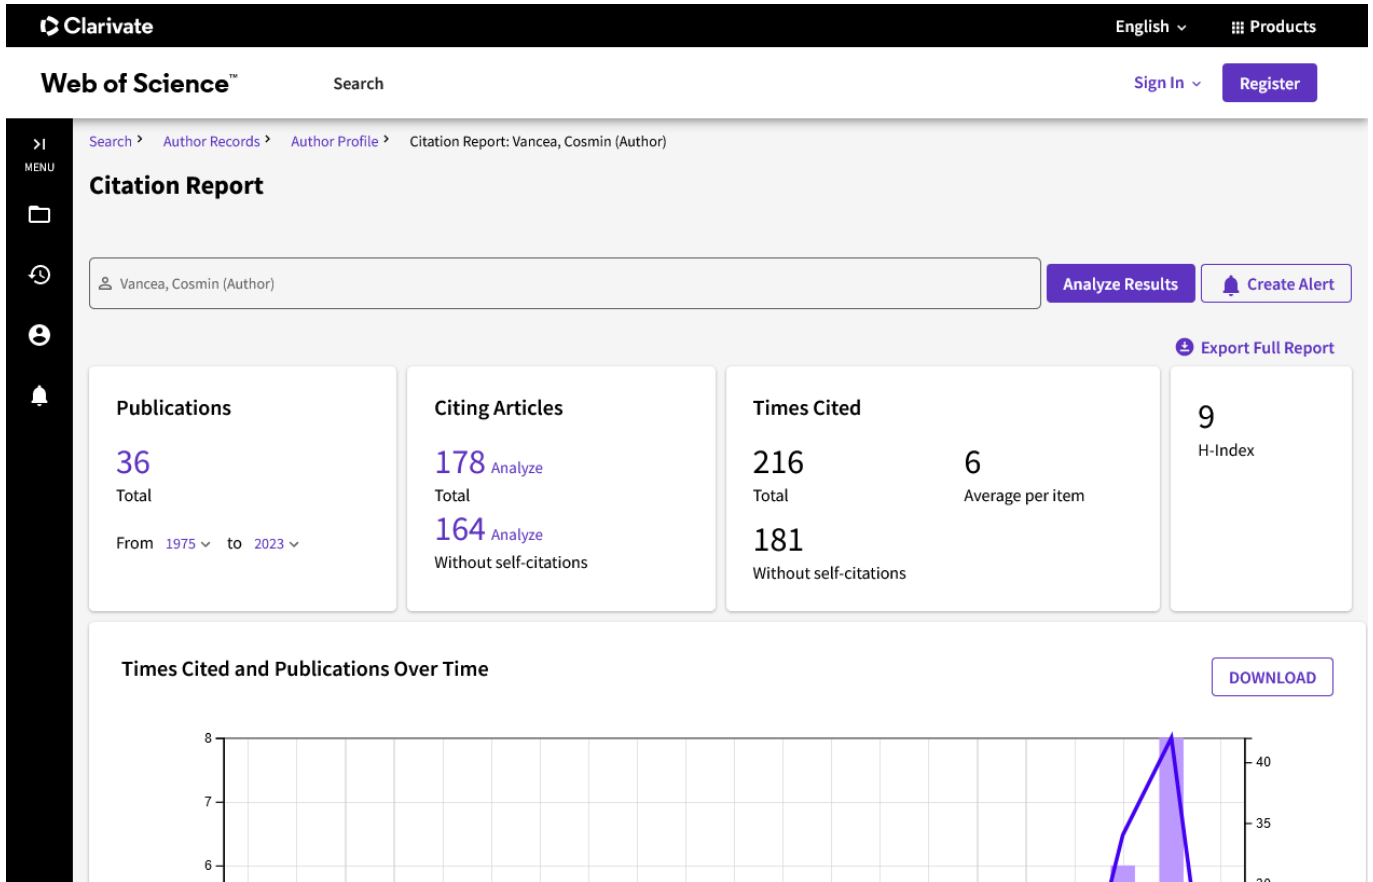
Clarivate
English
Products

Web of Science™
Search
Sign In
Register

MENU

Search › Author Records › Author Profile › Citation Report: Vancea, Cosmin (Author)

Citation Report

Vancea, Cosmin (Author)
Analyze Results
Create Alert

Export Full Report

Publications
36
Total
From 1975 to 2023

Citing Articles
178 Analyze
Total
164 Analyze
Without self-citations

Times Cited
216
Total
6
Average per item
181
Without self-citations

9
H-Index

Times Cited and Publications Over Time
DOWNLOAD

8
7
6
40
35
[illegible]